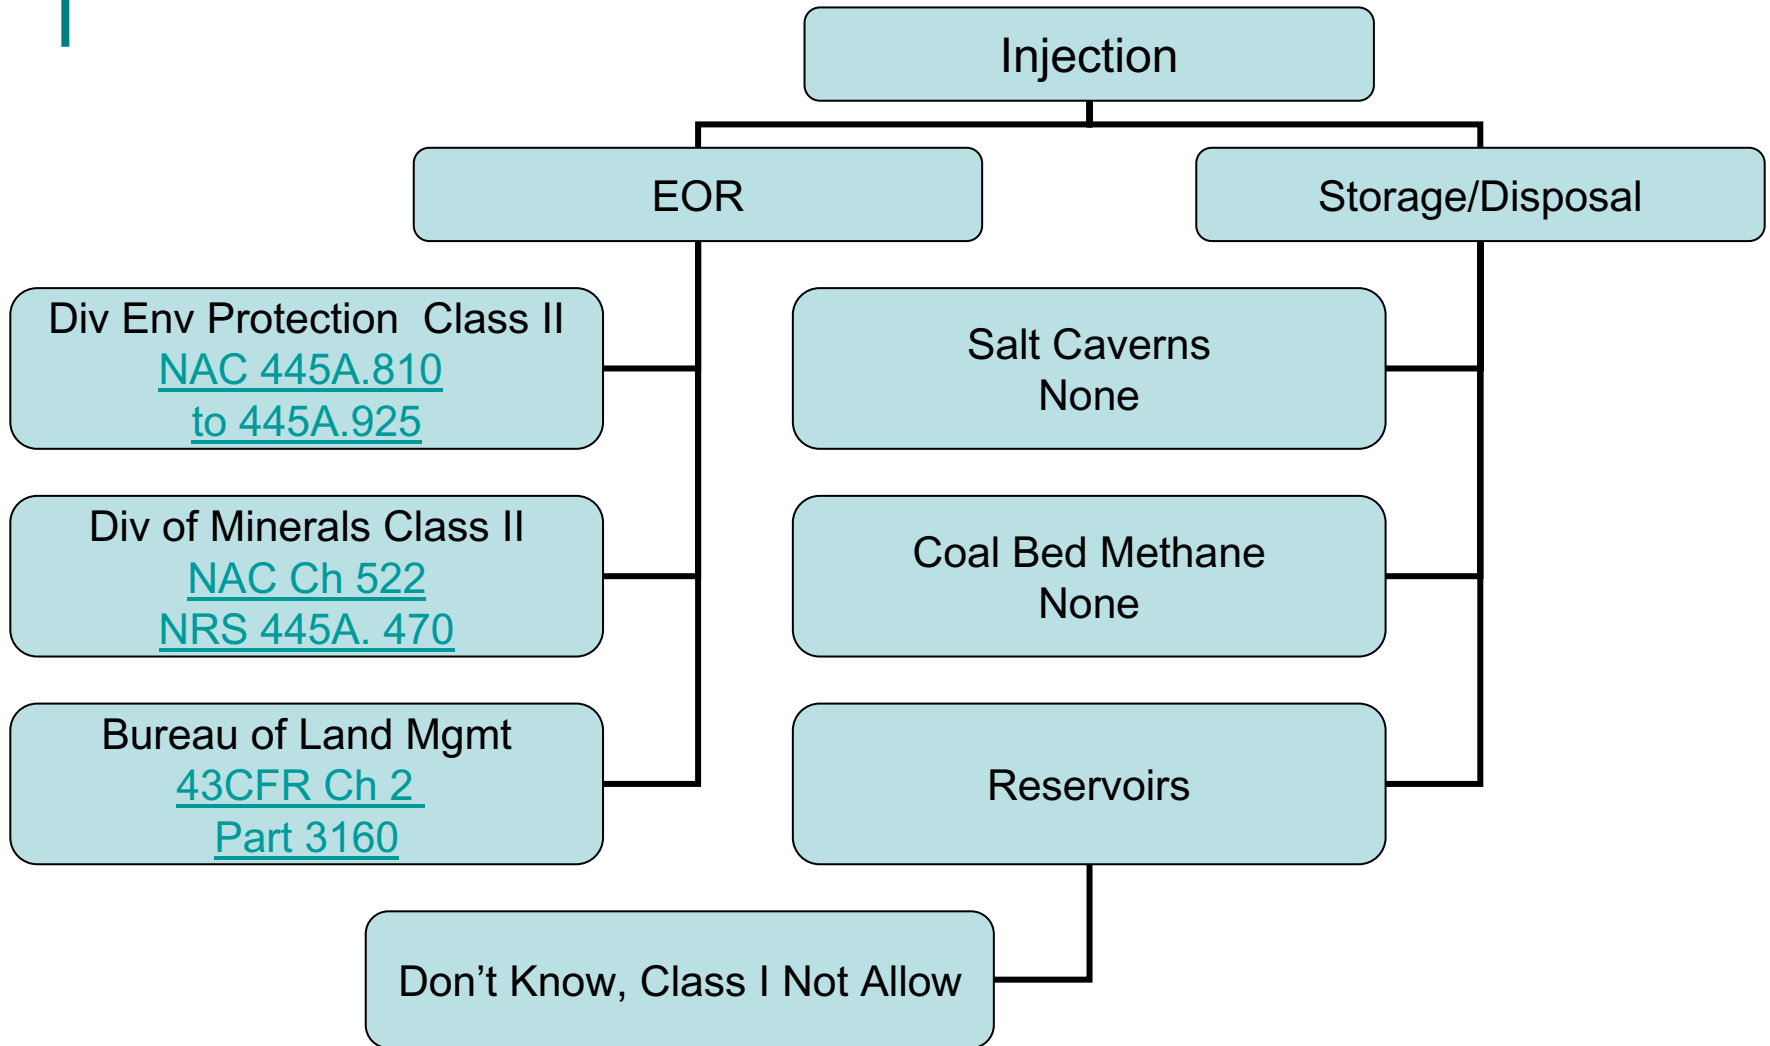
Injection

EOR

Storage/Disposal

Div Env Protection Class II
NAC 445A.810
to 445A.925

Div of Minerals Class II
NAC Ch 522
NRS 445A. 470

Bureau of Land Mgmt
43CFR Ch 2
Part 3160

Salt Caverns
None

Coal Bed Methane
None

Reservoirs

Don’t Know, Class I Not Allow